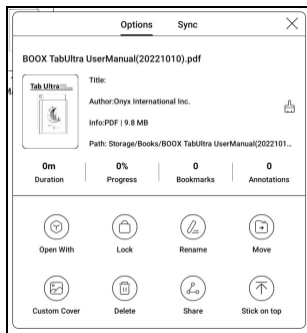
Options Sync

BOOX TabUltra UserManual(20221010).pdf

Tab Ultra

Title:

Author:Onyx International Inc.

Info:PDF | 9.8 MB

Path: Storage/Books/BOOX TabUltra UserManual(2022101...

| 0m | 0% | 0 | 0 |
|---|---|---|---|
| Duration | Progress | Bookmarks | Annotations |

Open With
Lock
Rename
Move

Custom Cover
Delete
Share
Stick on top